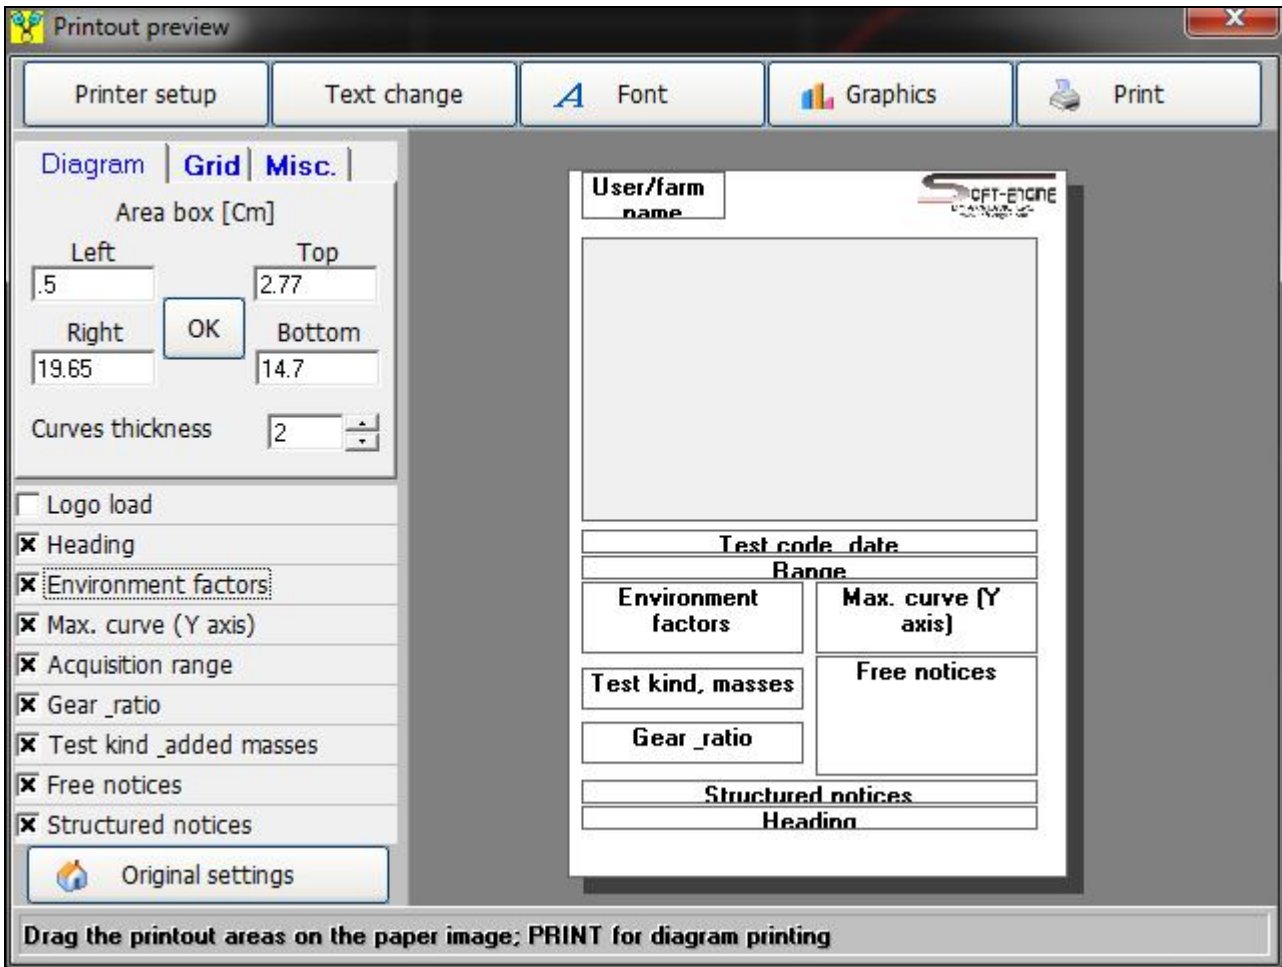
Printout preview

Printer setup
Text change
Font
Graphics
Print

Diagram | Grid | Misc.

Area box [Cm]

Left
.5

Top
2.77

Right
19.65

OK

Bottom
14.7

Curves thickness
2

Logo load
Heading
Environment factors
Max. curve (Y axis)
Acquisition range
Gear _ratio
Test kind _added masses
Free notices
Structured notices

Original settings

User/farm name

SOFT-ENGINE

Test code, date

Range

Environment factors

Max. curve (Y axis)

Test kind, masses

Free notices

Gear _ratio

Structured notices

Heading

Drag the printout areas on the paper image; PRINT for diagram printing